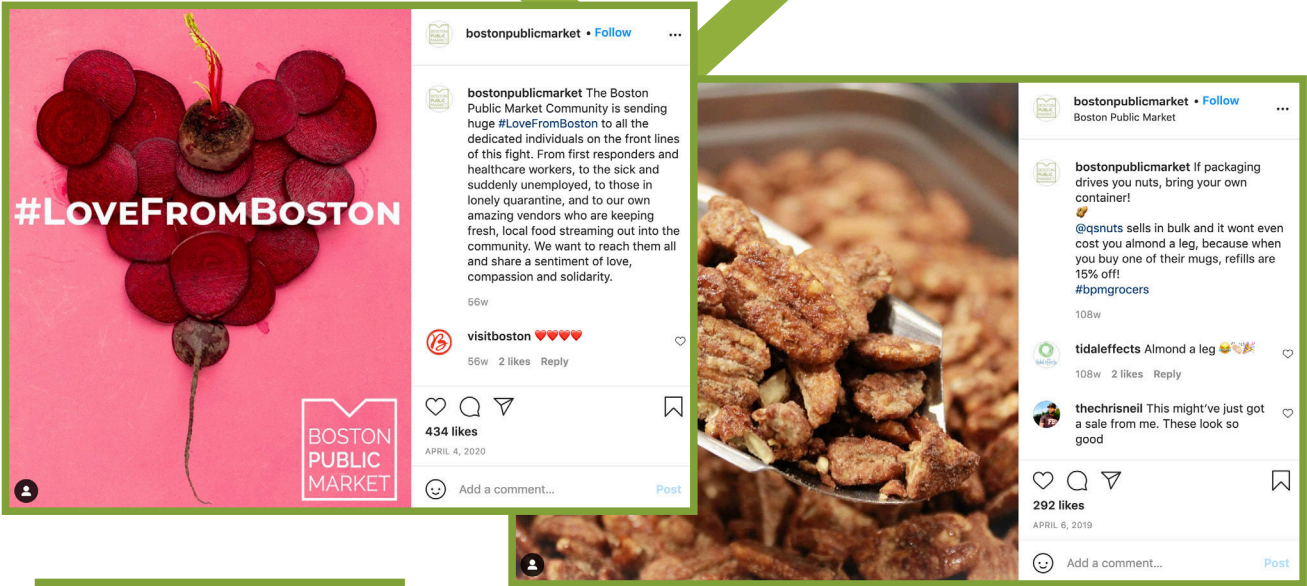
#LOVEFROMBOSTON

BOSTON PUBLIC MARKET

bostonpublicmarket • Follow

bostonpublicmarket The Boston Public Market Community is sending huge #LoveFromBoston to all the dedicated individuals on the front lines of this fight. From first responders and healthcare workers, to the sick and suddenly unemployed, to those in lonely quarantine, and to our own amazing vendors who are keeping fresh, local food streaming out into the community. We want to reach them all and share a sentiment of love, compassion and solidarity.

56w

visitboston ❤️❤️❤️❤️

56w 2 likes Reply

434 likes

APRIL 4, 2020

Add a comment...

Post

bostonpublicmarket • Follow
Boston Public Market

bostonpublicmarket If packaging drives you nuts, bring your own container! 🥜
@qsnuts sells in bulk and it wont even cost you almond a leg, because when you buy one of their mugs, refills are 15% off!
#bpmgrocers

108w

tidaleffects Almond a leg 😂👏🎉

108w 2 likes Reply

thechrisneil This might've just got a sale from me. These look so good

292 likes

APRIL 6, 2019

Add a comment...

Post